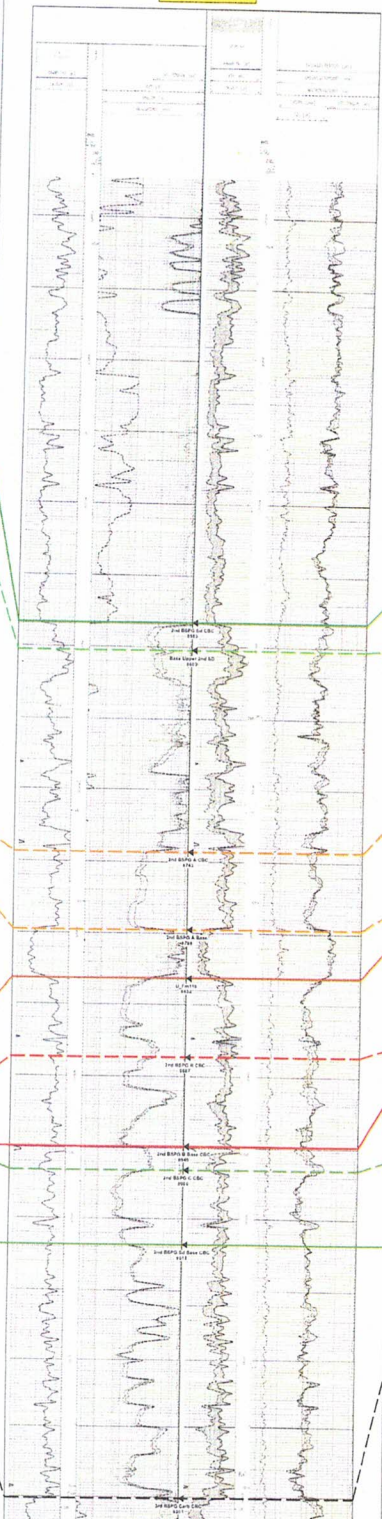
2nd BSPG Sd CSC
8583

Base Upper 2nd SD
8623

2nd BSPG A CSC
8743

2nd BSPG A Base
8798

U_Fmctia
8832

2nd BSPG K CSC
8887

2nd BSPG B Base CSC
8946

2nd BSPG C CSC
8963

2nd BSPG Sd Base LBL
9019

3rd BSPG Carb CSC
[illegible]